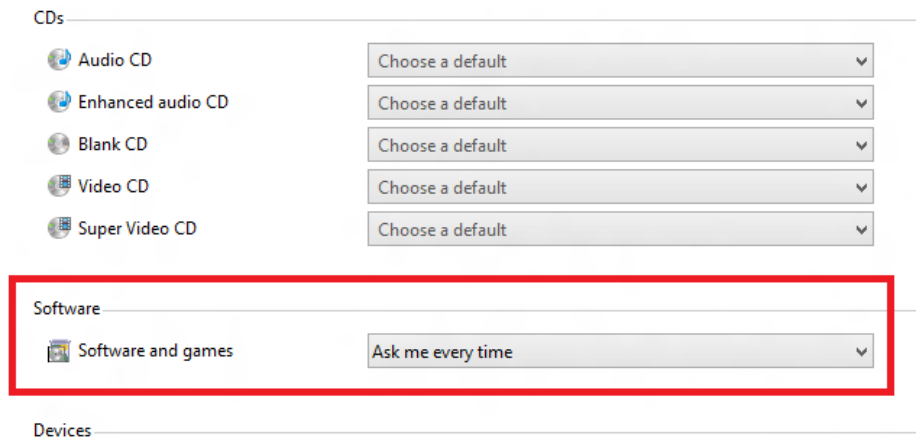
CDs

Audio CD
Choose a default

Enhanced audio CD
Choose a default

Blank CD
Choose a default

Video CD
Choose a default

Super Video CD
Choose a default

Software

Software and games
Ask me every time

Devices